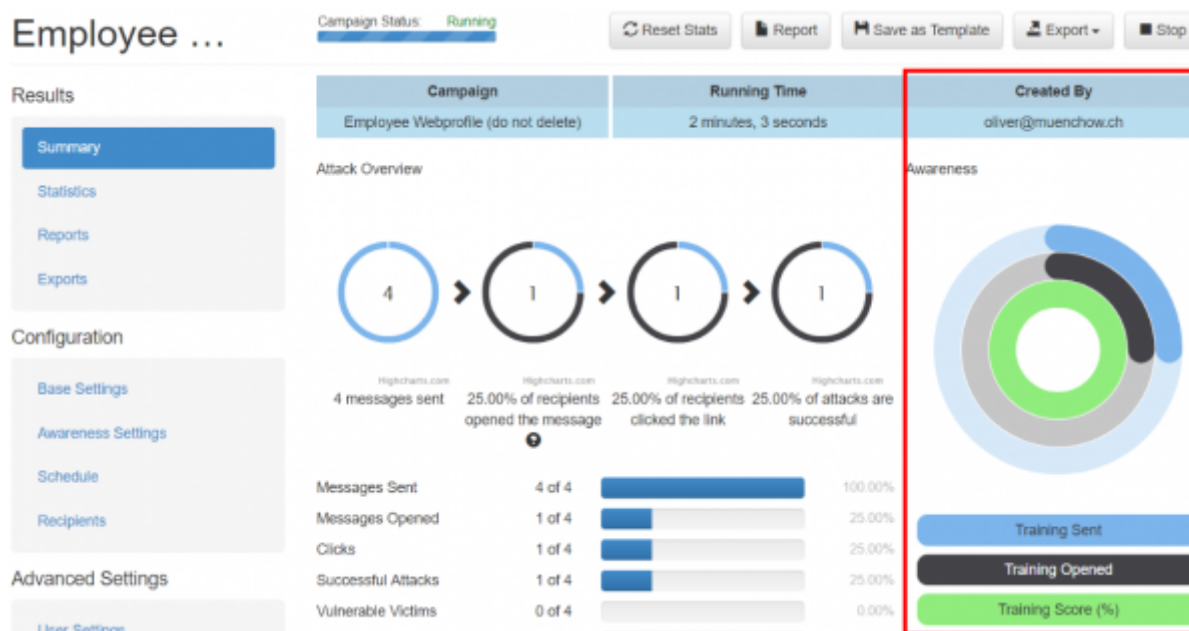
Employee ...

Campaign Status: Running

Reset Stats
Report
Save as Template
Export
Stop

Results

Summary
Statistics
Reports
Exports

Configuration

Base Settings
Awareness Settings
Schedule
Recipients

Advanced Settings

User Settings

| Campaign | Running Time | Created By |
|---|---|---|
| Employee Webprofile (do not delete) | 2 minutes, 3 seconds | oliver@muenchow.ch |

Attack Overview

4
1
1
1

Highcharts.com
4 messages sent
Highcharts.com
25.00% of recipients opened the message
Highcharts.com
25.00% of recipients clicked the link
Highcharts.com
25.00% of attacks are successful

| | | |
|---|---|---|
| Messages Sent | 4 of 4 | 100.00% |
| Messages Opened | 1 of 4 | 25.00% |
| Clicks | 1 of 4 | 25.00% |
| Successful Attacks | 1 of 4 | 25.00% |
| Vulnerable Victims | 0 of 4 | 0.00% |

Awareness

Training Sent
Training Opened
Training Score (%)